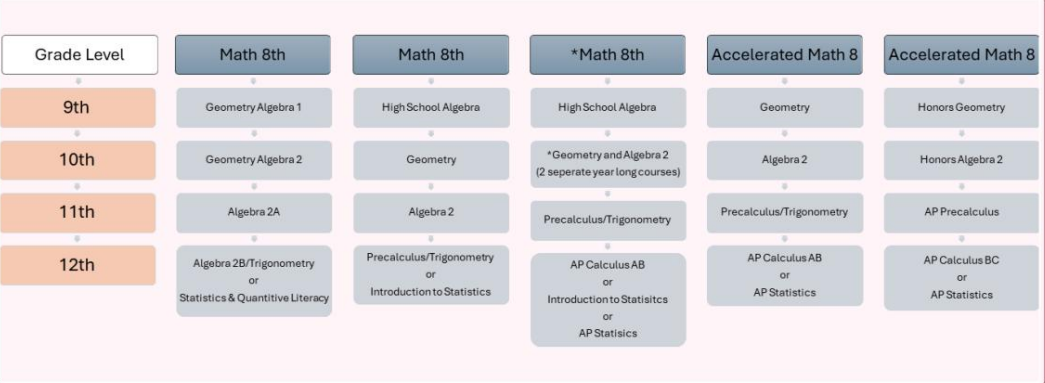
| Grade Level | Math 8th | Math 8th | *Math 8th | Accelerated Math 8 | Accelerated Math 8 |
|---|---|---|---|---|---|
| 9th | Geometry Algebra 1 | High School Algebra | High School Algebra | Geometry | Honors Geometry |
| 10th | Geometry Algebra 2 | Geometry | *Geometry and Algebra 2 (2 seperate year long courses) | Algebra 2 | Honors Algebra 2 |
| 11th | Algebra 2A | Algebra 2 | Precalculus/Trigonometry | Precalculus/Trigonometry | AP Precalculus |
| 12th | Algebra 2B/Trigonometry or Statistics & Quantitive Literacy | Precalculus/Trigonometry or Introduction to Statistics | AP Calculus AB or Introduction to Statisitcs or AP Statisics | AP Calculus AB or AP Statistics | AP Calculus BC or AP Statistics |